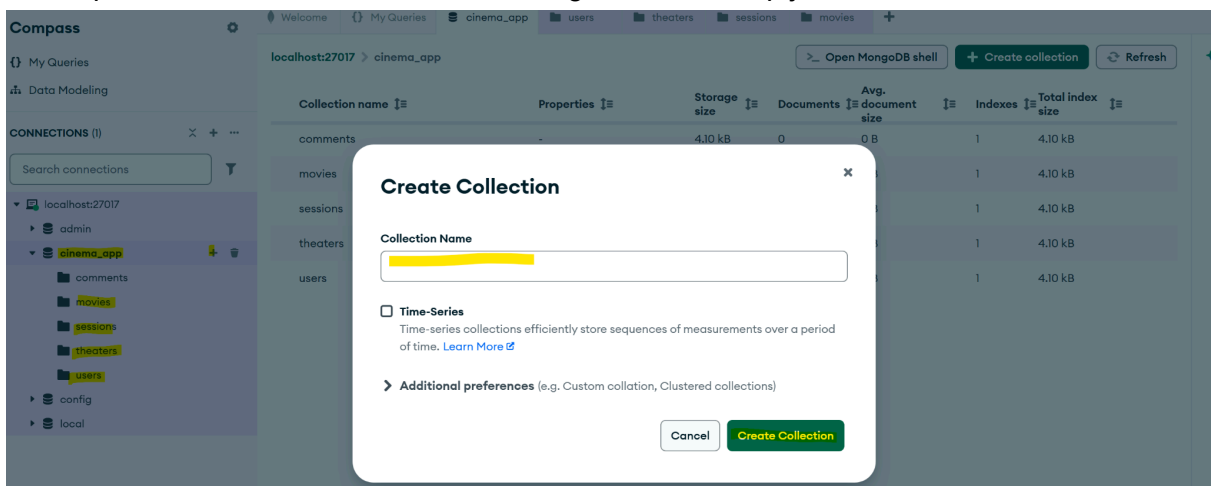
Compass

{} My Queries

Data Modeling

CONNECTIONS (1)

Search connections

localhost:27017
admin
cinema_app
comments
movies
sessions
theaters
users
config
local

Welcome {} My Queries cinema_app users theaters sessions movies +

localhost:27017 > cinema_app

>_ Open MongoDB shell + Create collection Refresh

| Collection name | Properties | Storage size | Documents | Avg. document size | Indexes | Total index size |
|---|---|---|---|---|---|---|
| comments | - | 4.10 kB | 0 | 0 B | 1 | 4.10 kB |
| movies | | | | | 1 | 4.10 kB |
| sessions | | | | | 1 | 4.10 kB |
| theaters | | | | | 1 | 4.10 kB |
| users | | | | | 1 | 4.10 kB |

Create Collection

Collection Name

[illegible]

Time-Series
Time-series collections efficiently store sequences of measurements over a period of time. Learn More

Additional preferences (e.g. Custom collation, Clustered collections)

Cancel Create Collection